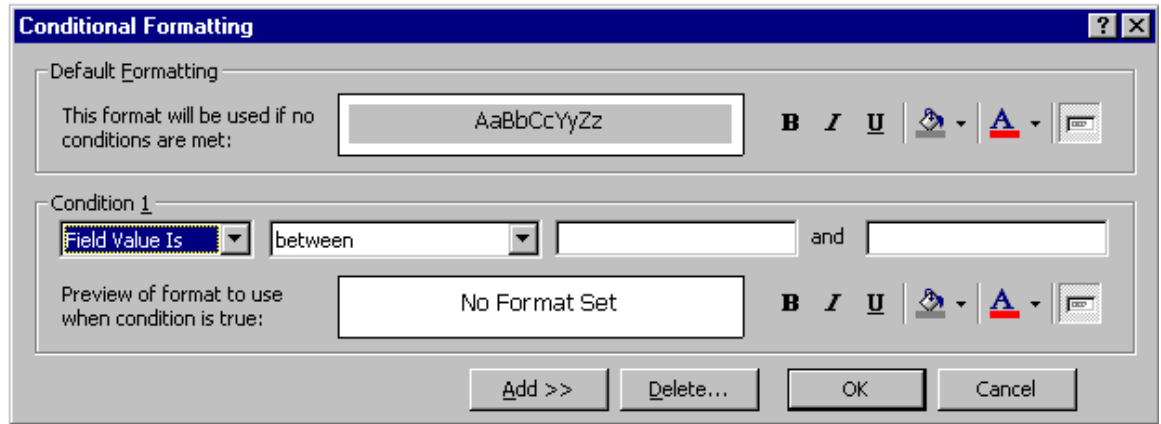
Conditional Formatting

?

Default Formatting

This format will be used if no conditions are met:

AaBbCcYyZz

B I U

A

Condition 1

Field Value Is

between

and

Preview of format to use when condition is true:

No Format Set

B I U

A

Add >>

Delete...

OK

Cancel